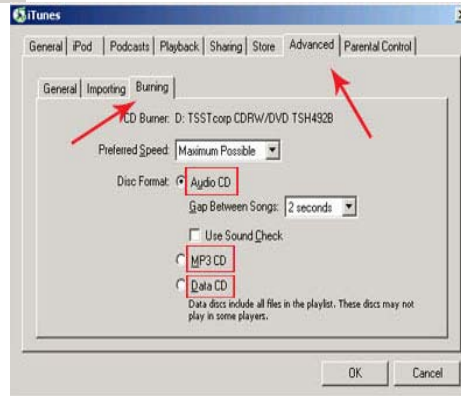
iTunes

General | iPod | Podcasts | Playback | Sharing | Store | Advanced | Parental Control

General | Importing | Burning

CD Burner: D: TSSTcorp CDRW/DVD TSH492B

Preferred Speed: Maximum Possible

Disc Format: Audio CD

Gap Between Songs: 2 seconds

Use Sound Check

MP3 CD

Data CD

Data discs include all files in the playlist. These discs may not play in some players.

OK

Cancel